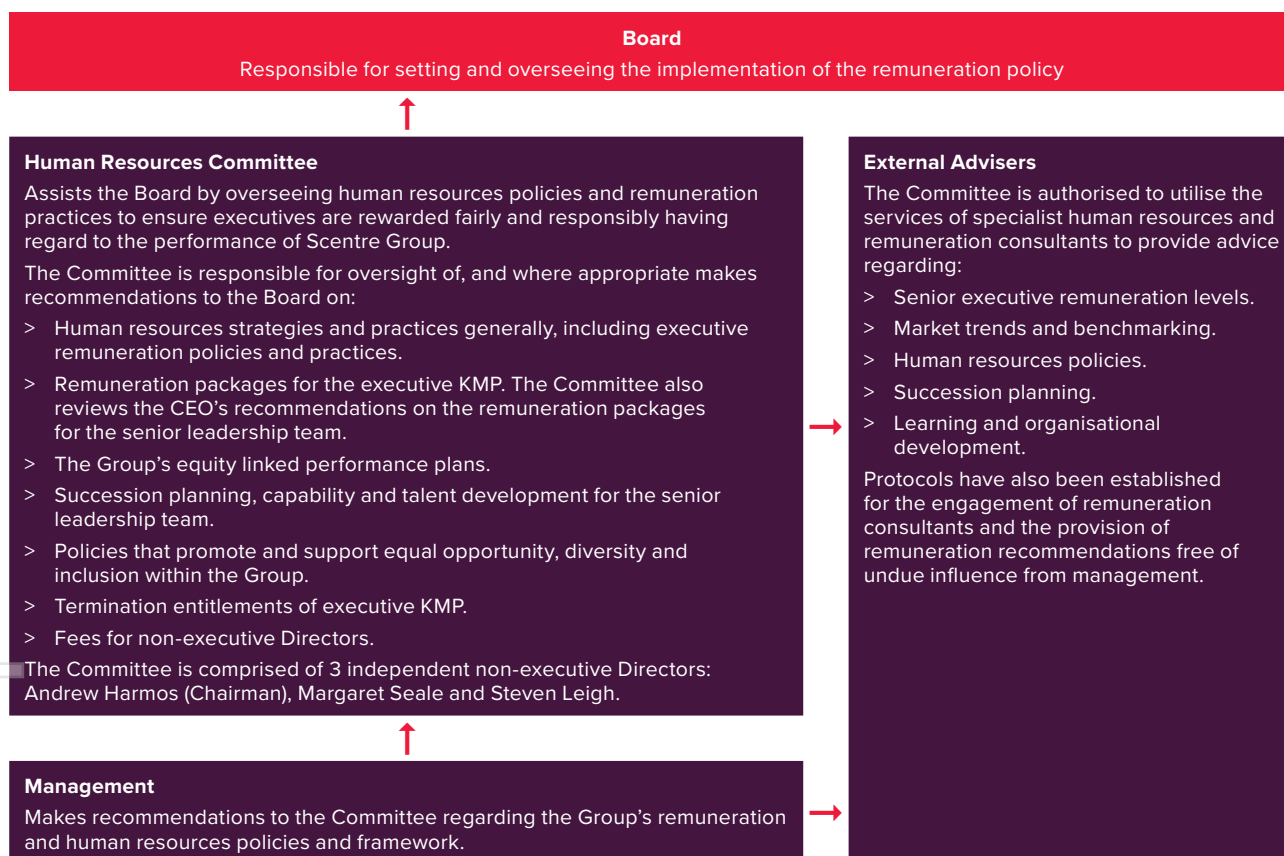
**Board**
Responsible for setting and overseeing the implementation of the remuneration policy

**Human Resources Committee**

Assists the Board by overseeing human resources policies and remuneration practices to ensure executives are rewarded fairly and responsibly having regard to the performance of Scentre Group.

The Committee is responsible for oversight of, and where appropriate makes recommendations to the Board on:

> Human resources strategies and practices generally, including executive remuneration policies and practices.
> Remuneration packages for the executive KMP. The Committee also reviews the CEO's recommendations on the remuneration packages for the senior leadership team.
> The Group's equity linked performance plans.
> Succession planning, capability and talent development for the senior leadership team.
> Policies that promote and support equal opportunity, diversity and inclusion within the Group.
> Termination entitlements of executive KMP.
> Fees for non-executive Directors.

The Committee is comprised of 3 independent non-executive Directors: Andrew Harmos (Chairman), Margaret Seale and Steven Leigh.

**External Advisers**

The Committee is authorised to utilise the services of specialist human resources and remuneration consultants to provide advice regarding:

> Senior executive remuneration levels.
> Market trends and benchmarking.
> Human resources policies.
> Succession planning.
> Learning and organisational development.

Protocols have also been established for the engagement of remuneration consultants and the provision of remuneration recommendations free of undue influence from management.

**Management**

Makes recommendations to the Committee regarding the Group's remuneration and human resources policies and framework.